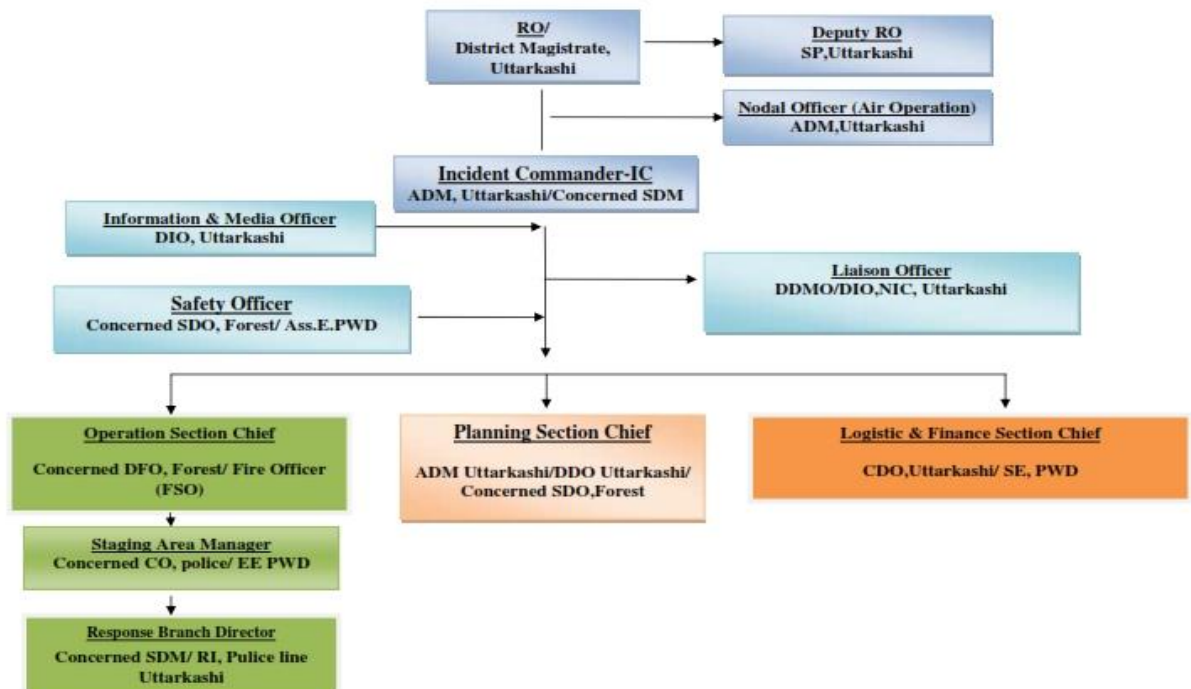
RO/
District Magistrate,
Uttarkashi

Deputy RO
SP,Uttarkashi

Nodal Officer (Air Operation)
ADM,Uttarkashi

Incident Commander-IC
ADM, Uttarkashi/Concerned SDM

Information & Media Officer
DIO, Uttarkashi

Liaison Officer
DDMO/DIO,NIC, Uttarkashi

Safety Officer
Concerned SDO, Forest/ Ass.E.PWD

Operation Section Chief
Concerned DFO, Forest/ Fire Officer (FSO)

Planning Section Chief
ADM Uttarkashi/DDO Uttarkashi/ Concerned SDO,Forest

Logistic & Finance Section Chief
CDO,Uttarkashi/ SE, PWD

Staging Area Manager
Concerned CO, police/ EE PWD

Response Branch Director
Concerned SDM/ RI, Pulice line Uttarkashi